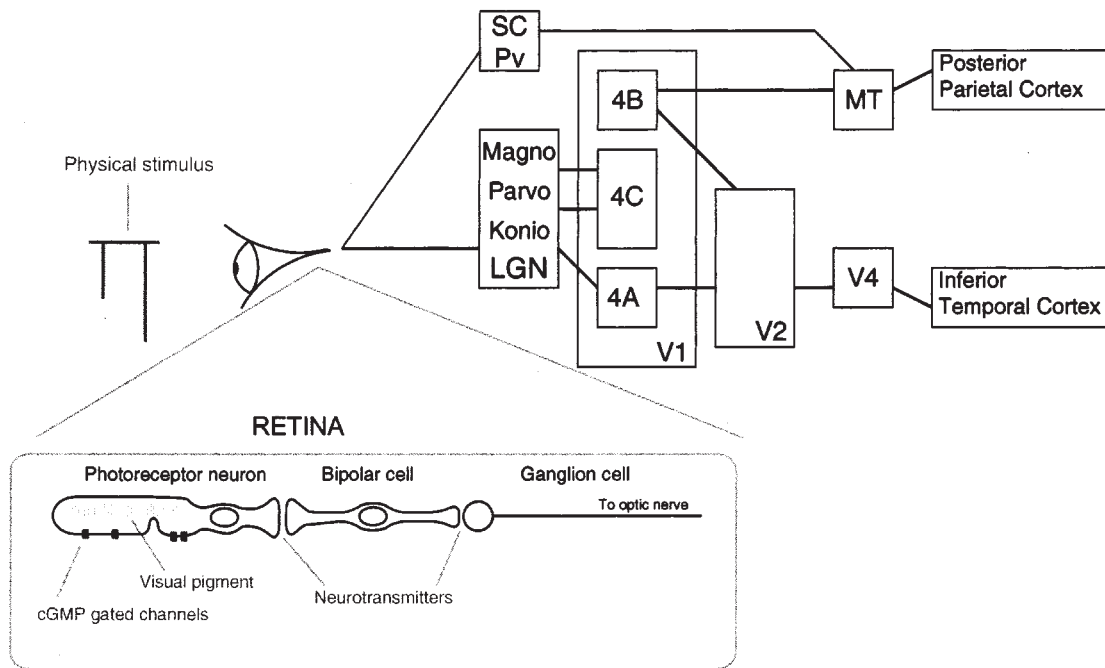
SC
Pv

4B

MT

Posterior
Parietal Cortex

Physical stimulus

Magno
Parvo
Konio
LGN

4C

4A

V1

V2

V4

Inferior
Temporal Cortex

RETINA

Photoreceptor neuron

Bipolar cell

Ganglion cell

To optic nerve

Visual pigment

cGMP gated channels

Neurotransmitters